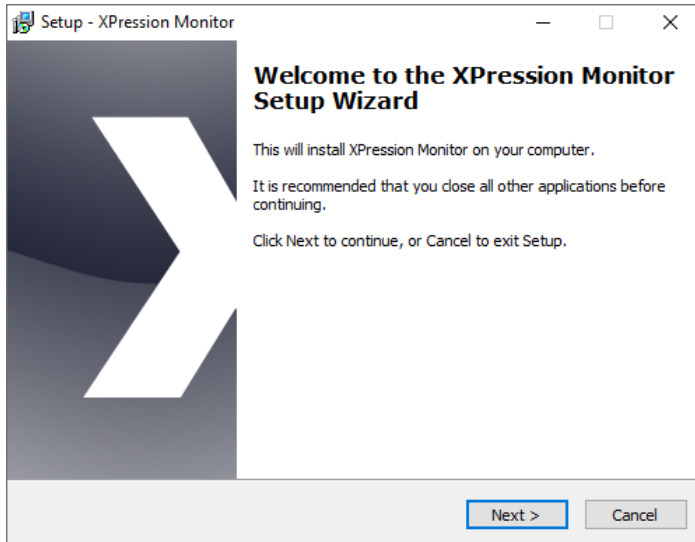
Setup - XPression Monitor

Welcome to the XPression Monitor Setup Wizard

This will install XPression Monitor on your computer.

It is recommended that you close all other applications before continuing.

Click Next to continue, or Cancel to exit Setup.

Next >

Cancel